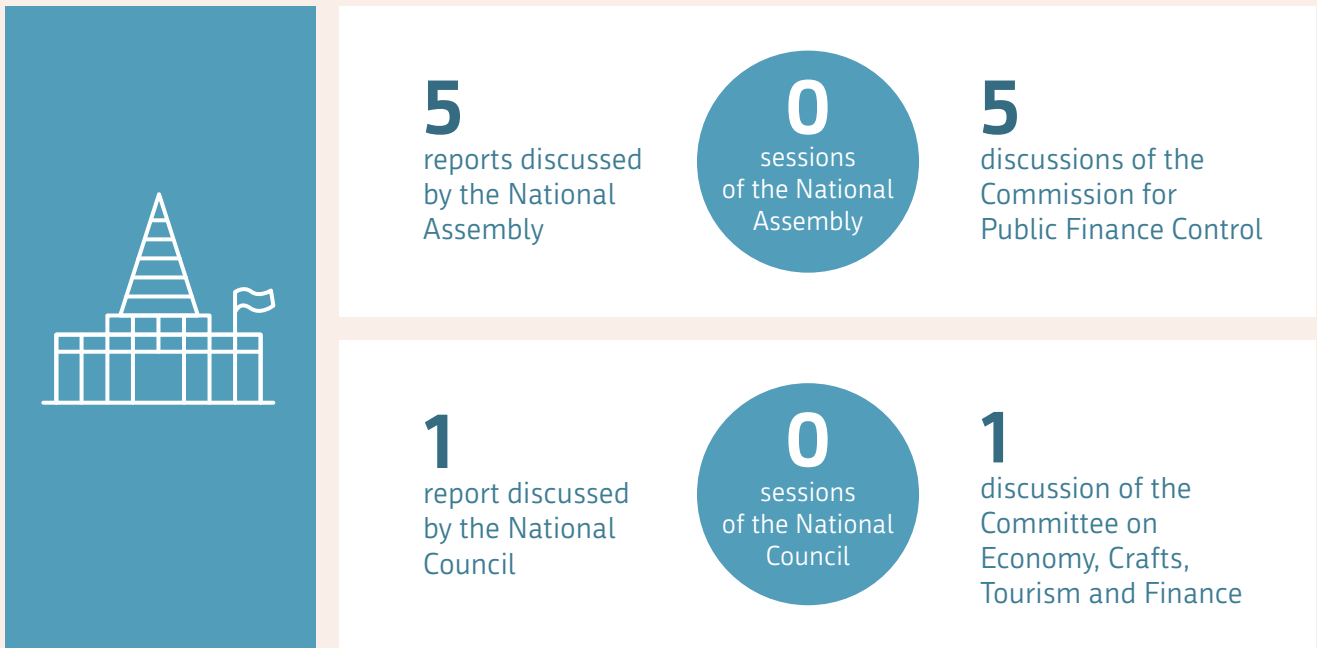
5
reports discussed by the National Assembly

0
sessions of the National Assembly

5
discussions of the Commission for Public Finance Control

1
report discussed by the National Council

0
sessions of the National Council

1
discussion of the Committee on Economy, Crafts, Tourism and Finance